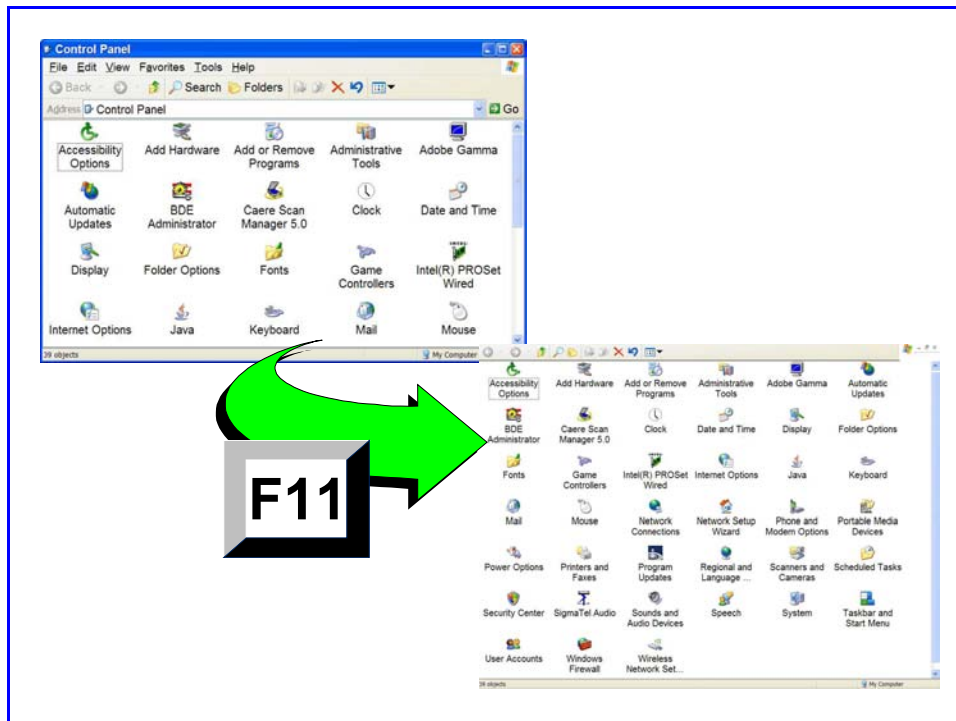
Control Panel

File Edit View Favorites Tools Help

Back Search Folders

Address Control Panel Go

Accessibility Options
Add Hardware
Add or Remove Programs
Administrative Tools
Adobe Gamma
Automatic Updates
BDE Administrator
Caere Scan Manager 5.0
Clock
Date and Time
Display
Folder Options
Fonts
Game Controllers
Intel(R) PROSet Wired
Internet Options
Java
Keyboard
Mail
Mouse

39 objects My Computer

F11

Accessibility Options
Add Hardware
Add or Remove Programs
Administrative Tools
Adobe Gamma
Automatic Updates
BDE Administrator
Caere Scan Manager 5.0
Clock
Date and Time
Display
Folder Options
Fonts
Game Controllers
Intel(R) PROSet Wired
Internet Options
Java
Keyboard
Mail
Mouse
Network Connections
Network Setup Wizard
Phone and Modem Options
Portable Media Devices
Power Options
Printers and Faxes
Program Updates
Regional and Language ...
Scanners and Cameras
Scheduled Tasks
Security Center
SigmaTel Audio
Sounds and Audio Devices
Speech
System
Taskbar and Start Menu
User Accounts
Windows Firewall
Wireless Network Set...

39 objects My Computer